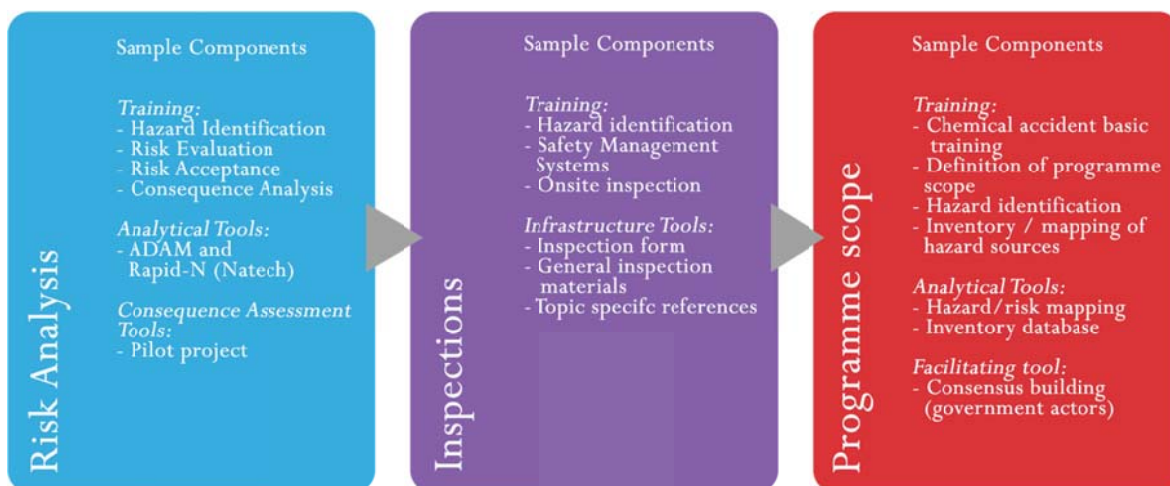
Risk Analysis

Sample Components

Training:
- Hazard Identification
- Risk Evaluation
- Risk Acceptance
- Consequence Analysis

Analytical Tools:
- ADAM and Rapid-N (Natech)

Consequence Assessment Tools:
- Pilot project

Inspections

Sample Components

Training:
- Hazard identification
- Safety Management Systems
- Onsite inspection

Infrastructure Tools:
- Inspection form
- General inspection materials
- Topic specifc references

Programme scope

Sample Components

Training:
- Chemical accident basic training
- Definition of programme scope
- Hazard identification
- Inventory / mapping of hazard sources

Analytical Tools:
- Hazard/risk mapping
- Inventory database

Facilitating tool:
- Consensus building (government actors)